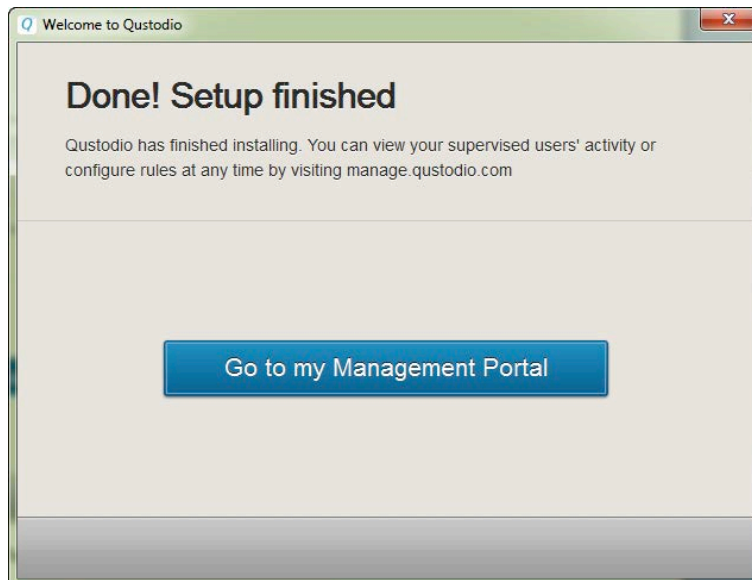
Q Welcome to Qustodio

x

Done! Setup finished

Qustodio has finished installing. You can view your supervised users' activity or configure rules at any time by visiting manage.qustodio.com

Go to my Management Portal